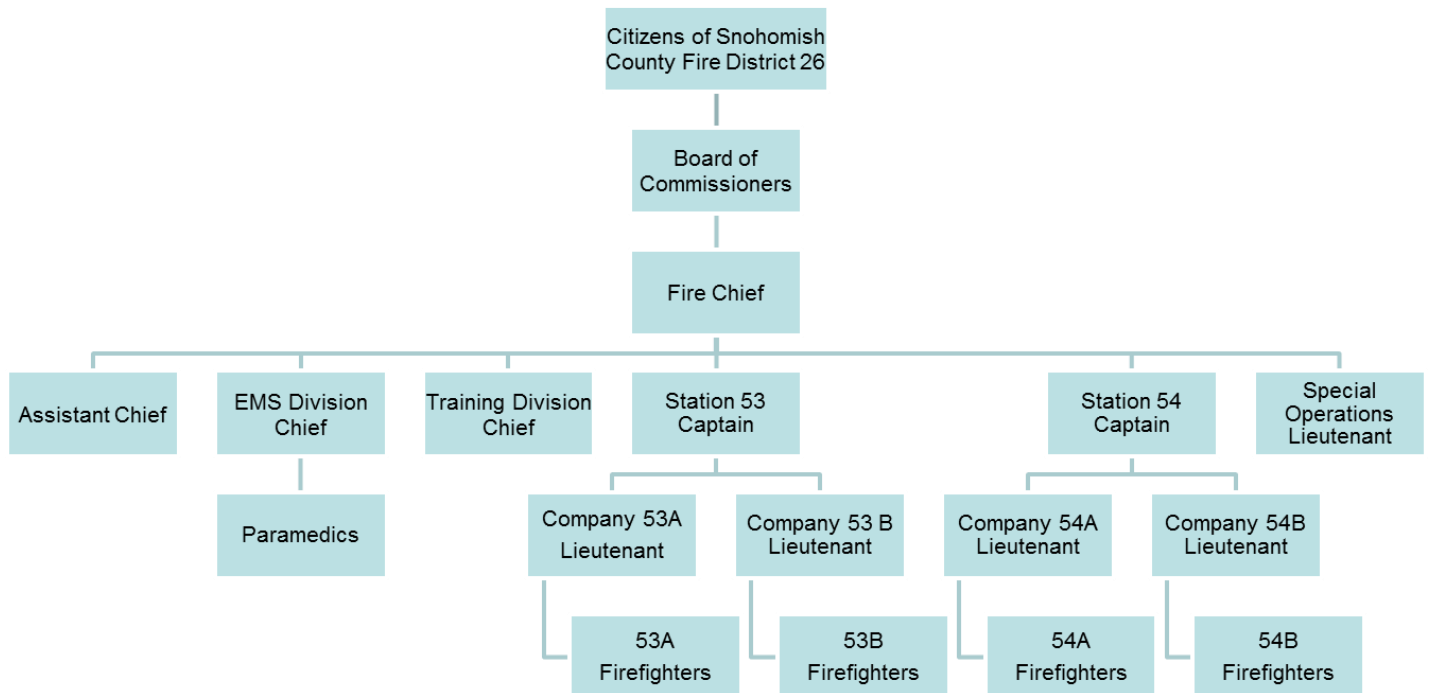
Citizens of Snohomish County Fire District 26

Board of Commissioners

Fire Chief

Assistant Chief

EMS Division Chief

Paramedics

Training Division Chief

Station 53 Captain

Company 53A Lieutenant

53A Firefighters

Company 53 B Lieutenant

53B Firefighters

Station 54 Captain

Company 54A Lieutenant

54A Firefighters

Company 54B Lieutenant

54B Firefighters

Special Operations Lieutenant